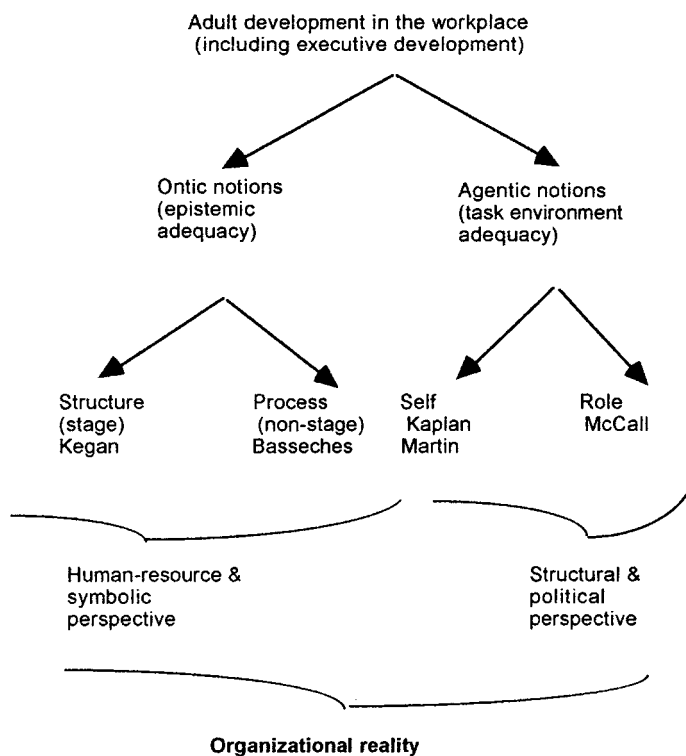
Adult development in the workplace (including executive development)

Ontic notions (epistemic adequacy)

Agentic notions (task environment adequacy)

Structure (stage) Kegan

Process (non-stage) Basseches

Self Kaplan Martin

Role McCall

Human-resource & symbolic perspective

Structural & political perspective

Organizational reality